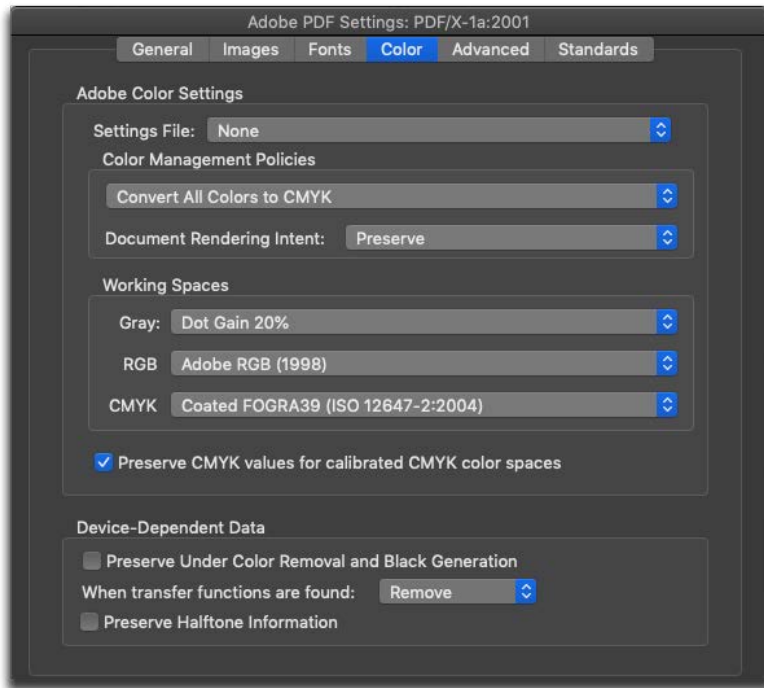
Adobe PDF Settings: PDF/X-1a:2001

General Images Fonts Color Advanced Standards

Adobe Color Settings

Settings File: None

Color Management Policies

Convert All Colors to CMYK

Document Rendering Intent: Preserve

Working Spaces

Gray: Dot Gain 20%

RGB Adobe RGB (1998)

CMYK Coated FOGRA39 (ISO 12647-2:2004)

Preserve CMYK values for calibrated CMYK color spaces

Device-Dependent Data

Preserve Under Color Removal and Black Generation

When transfer functions are found: Remove

Preserve Halftone Information